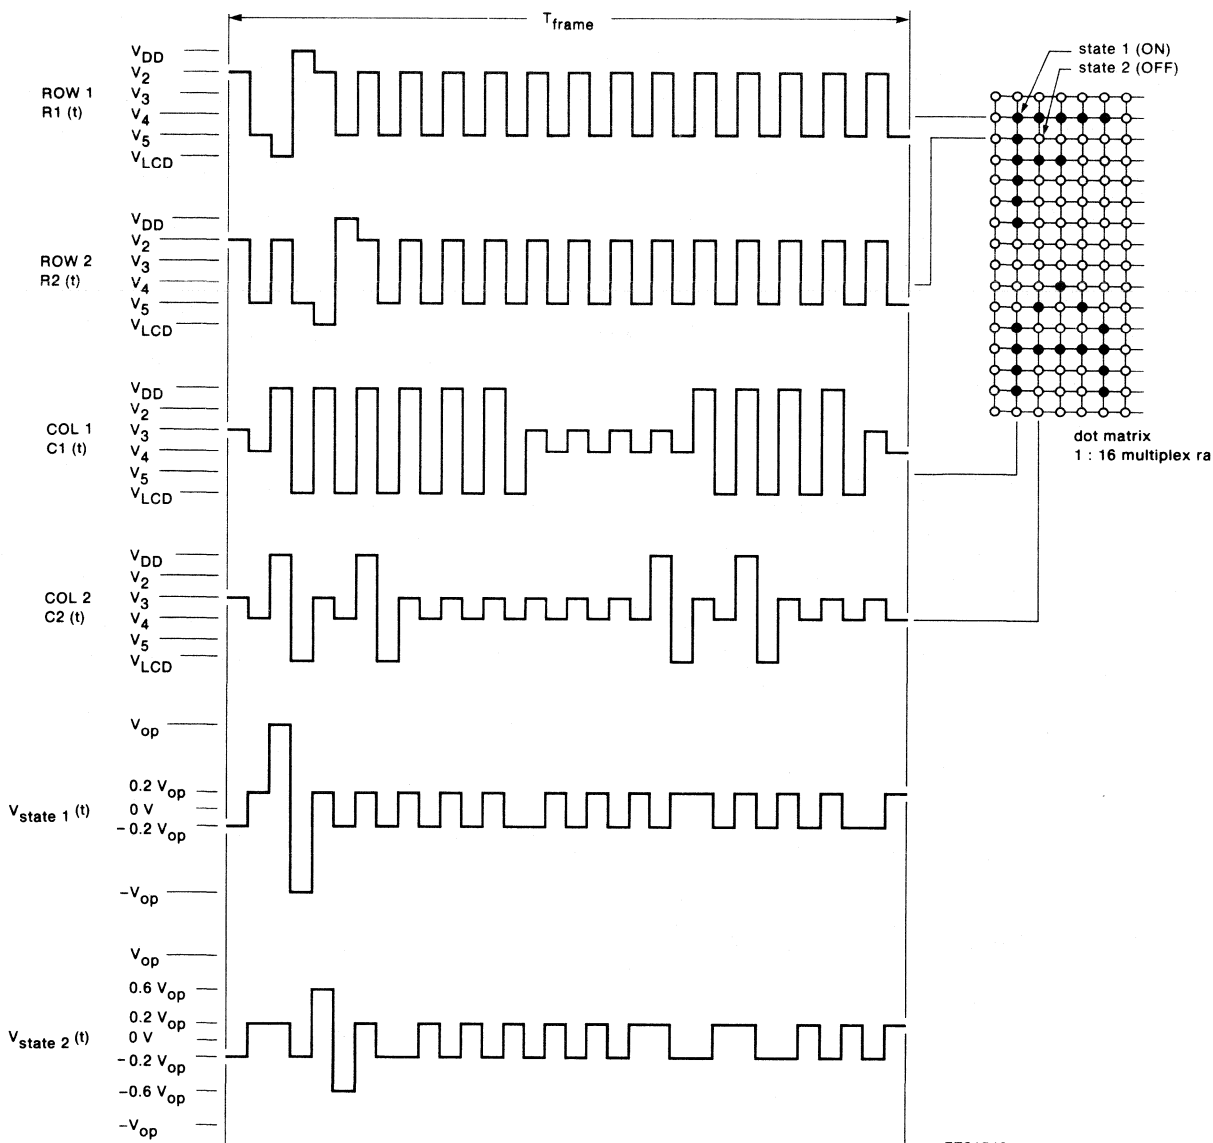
$T_{frame}$

state 1 (ON)
state 2 (OFF)

ROW 1
R1 (t)

$V_{DD}$
$V_2$
$V_3$
$V_4$
$V_5$
$V_{LCD}$

ROW 2
R2 (t)

$V_{DD}$
$V_2$
$V_3$
$V_4$
$V_5$
$V_{LCD}$

COL 1
C1 (t)

$V_{DD}$
$V_2$
$V_3$
$V_4$
$V_5$
$V_{LCD}$

dot matrix
1 : 16 multiplex ra

COL 2
C2 (t)

$V_{DD}$
$V_2$
$V_3$
$V_4$
$V_5$
$V_{LCD}$

$V_{state\ 1}$ (t)

$V_{op}$
0.2 $V_{op}$
0 V
– 0.2 $V_{op}$
$-V_{op}$

$V_{state\ 2}$ (t)

$V_{op}$
0.6 $V_{op}$
0.2 $V_{op}$
0 V
– 0.2 $V_{op}$
–0.6 $V_{op}$
$-V_{op}$